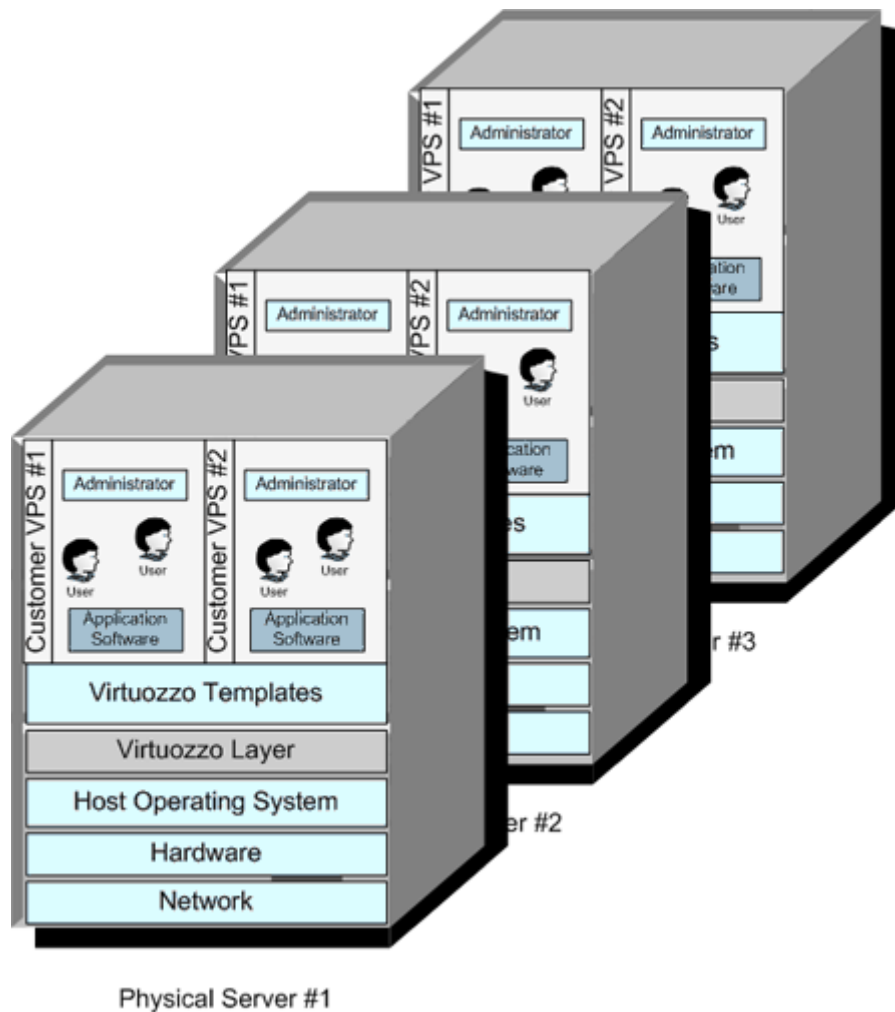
VPS #1
Administrator
VPS #2
Administrator
User
ation
are
s
em
r #3

VPS #1
Administrator
VPS #2
Administrator
User
ication
ware
es
em
er #2

Customer VPS #1
Administrator
User
User
Application Software
Customer VPS #2
Administrator
User
User
Application Software
Virtuozzo Templates
Virtuozzo Layer
Host Operating System
Hardware
Network

Physical Server #1